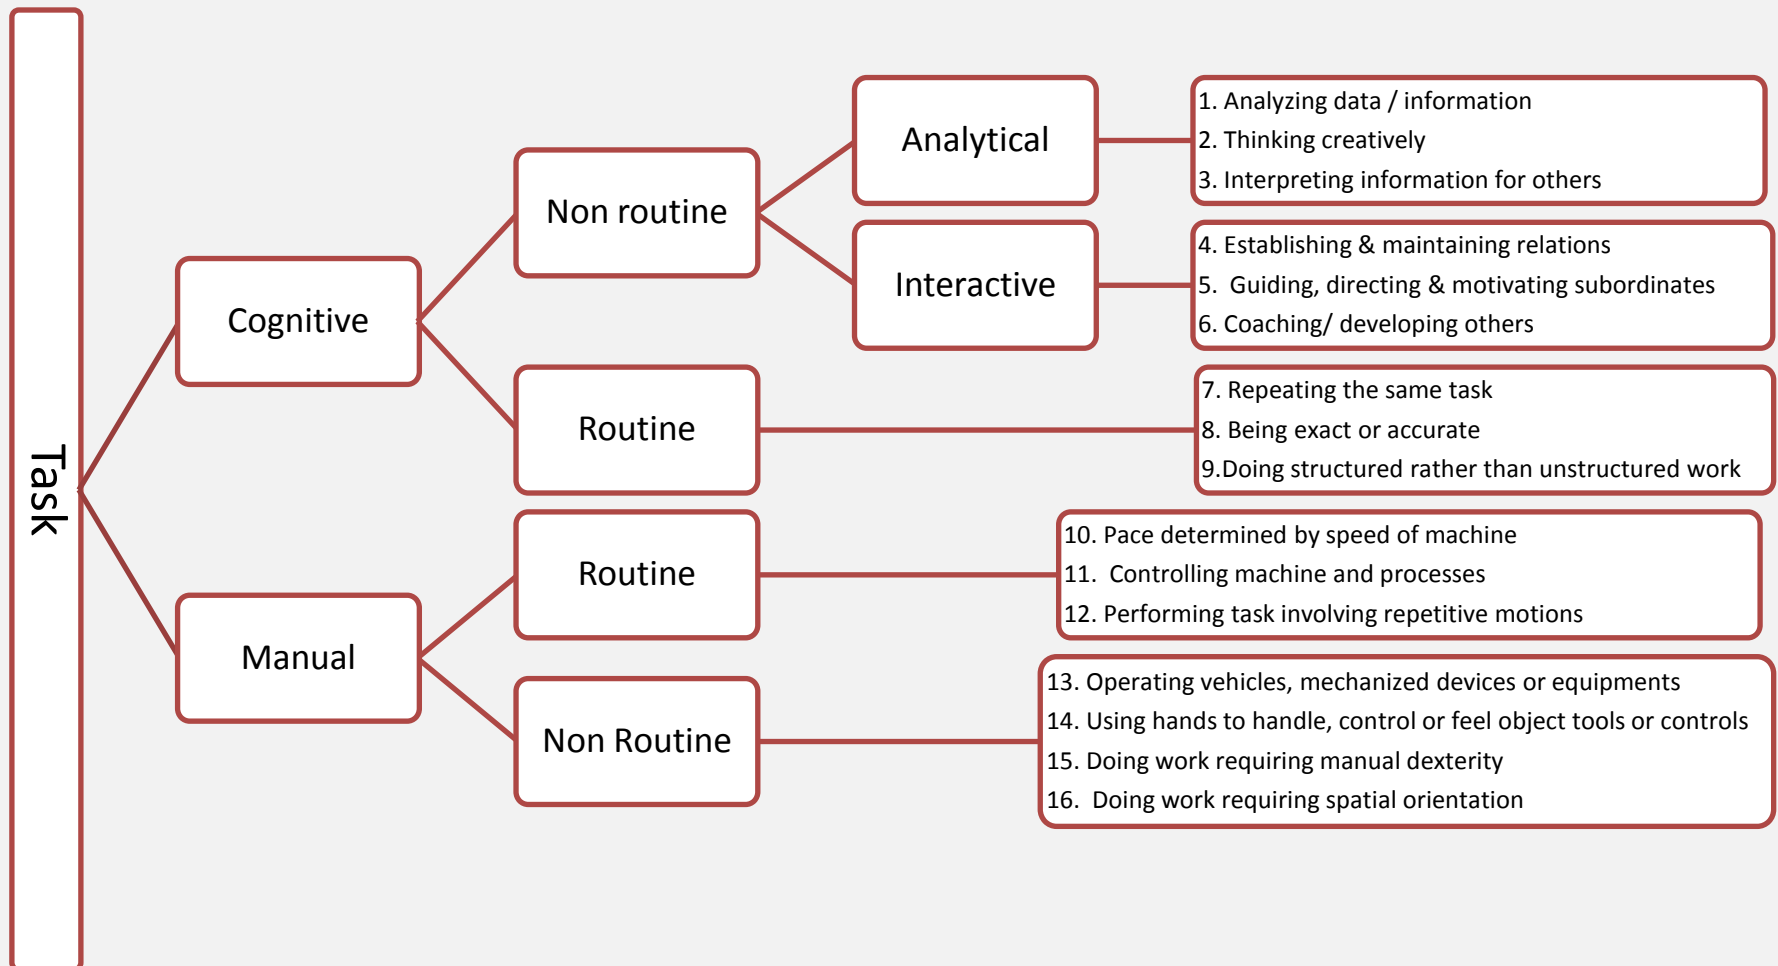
Task

Cognitive

Non routine

Analytical

1. Analyzing data / information
2. Thinking creatively
3. Interpreting information for others

Interactive

4. Establishing & maintaining relations
5. Guiding, directing & motivating subordinates
6. Coaching/ developing others

Routine

7. Repeating the same task
8. Being exact or accurate
9.Doing structured rather than unstructured work

Manual

Routine

10. Pace determined by speed of machine
11. Controlling machine and processes
12. Performing task involving repetitive motions

Non Routine

13. Operating vehicles, mechanized devices or equipments
14. Using hands to handle, control or feel object tools or controls
15. Doing work requiring manual dexterity
16. Doing work requiring spatial orientation